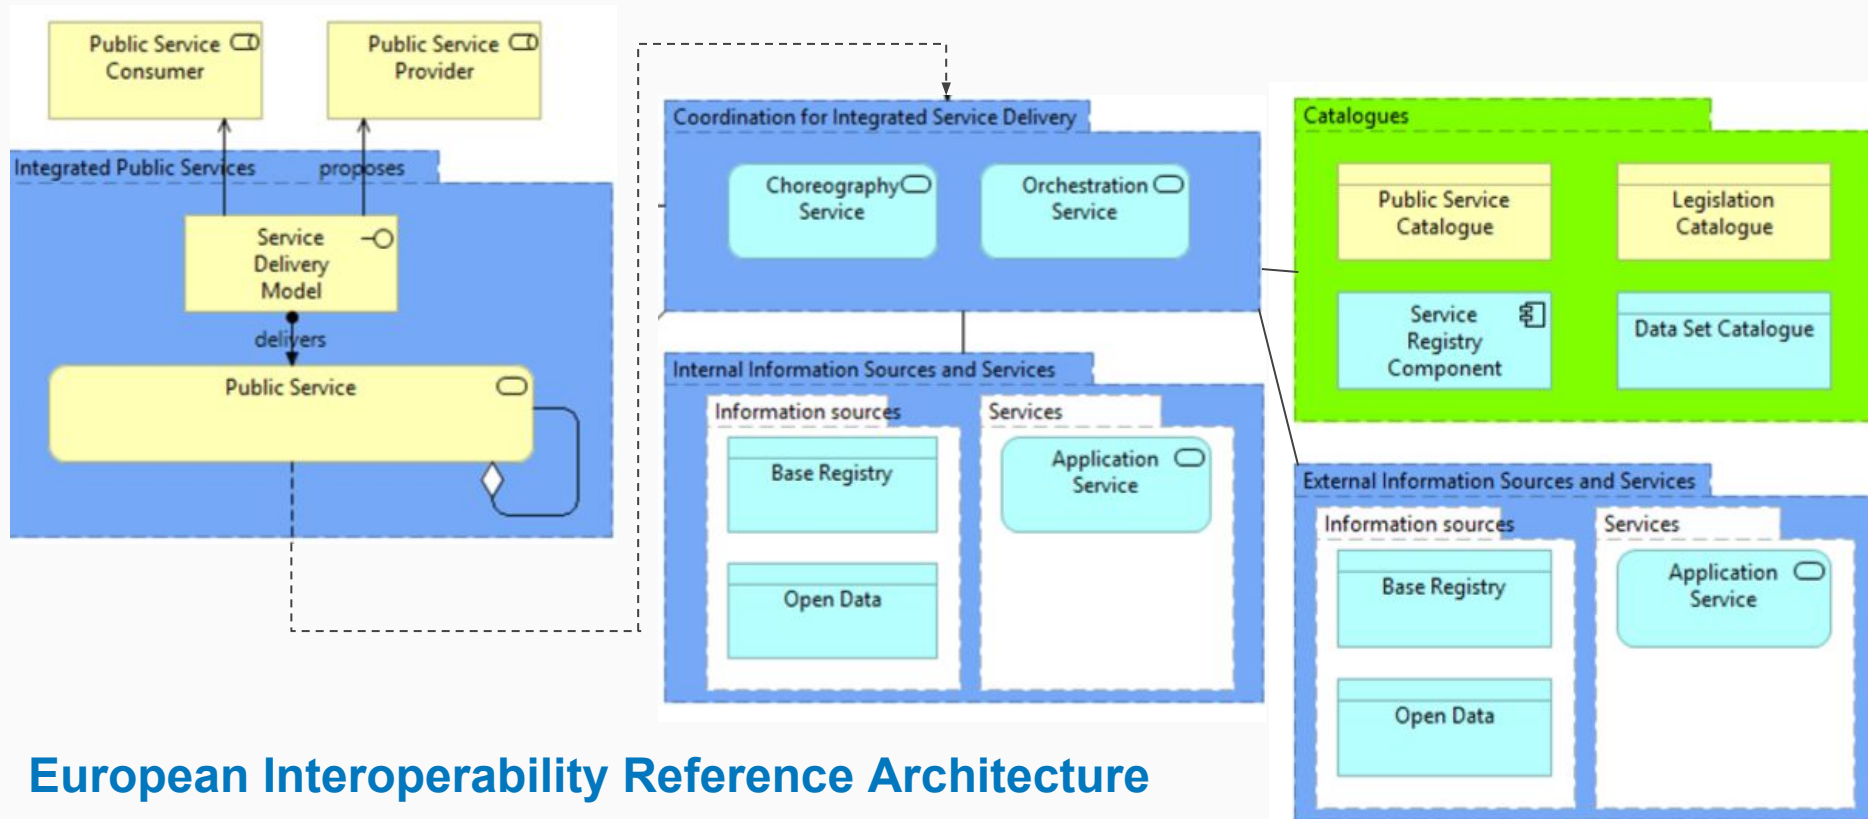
Public Service Consumer

Public Service Provider

Integrated Public Services

proposes

Service Delivery Model

delivers

Public Service

Coordination for Integrated Service Delivery

Choreography Service

Orchestration Service

Internal Information Sources and Services

Information sources

Base Registry

Open Data

Services

Application Service

Catalogues

Public Service Catalogue

Legislation Catalogue

Service Registry Component

Data Set Catalogue

External Information Sources and Services

Information sources

Base Registry

Open Data

Services

Application Service

European Interoperability Reference Architecture